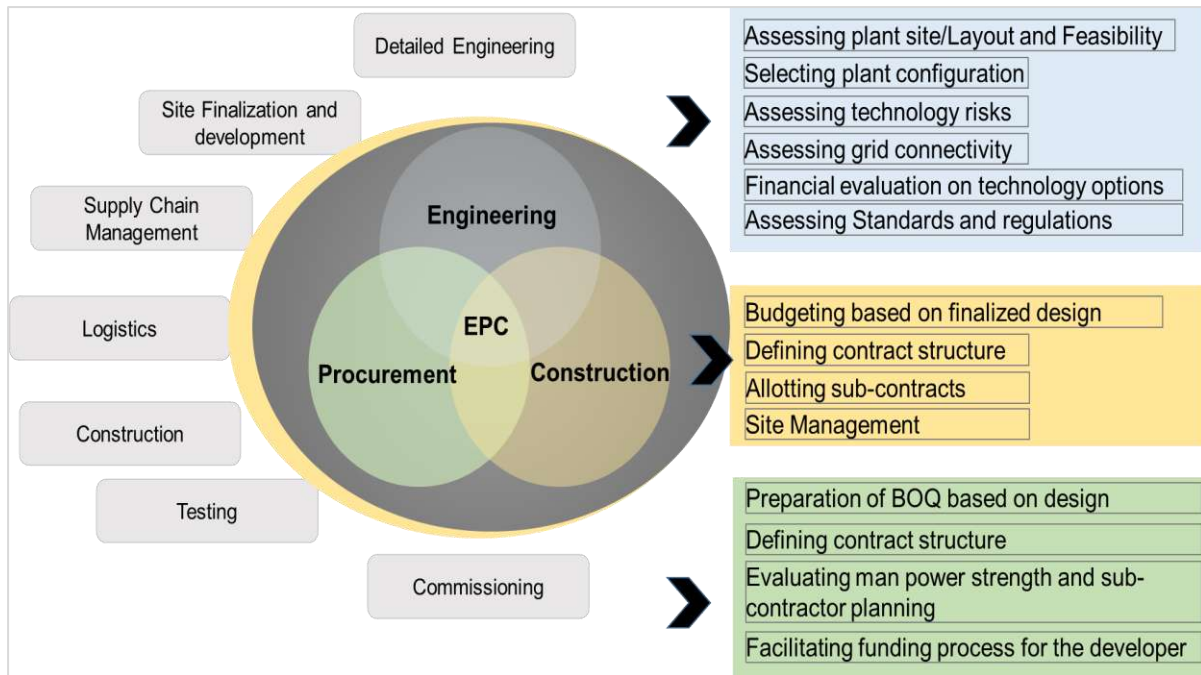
Detailed Engineering

Site Finalization and development

Supply Chain Management

Logistics

Construction

Testing

Commissioning

Engineering

EPC

Procurement

Construction

Assessing plant site/Layout and Feasibility

Selecting plant configuration

Assessing technology risks

Assessing grid connectivity

Financial evaluation on technology options

Assessing Standards and regulations

Budgeting based on finalized design

Defining contract structure

Allotting sub-contracts

Site Management

Preparation of BOQ based on design

Defining contract structure

Evaluating man power strength and sub-contractor planning

Facilitating funding process for the developer